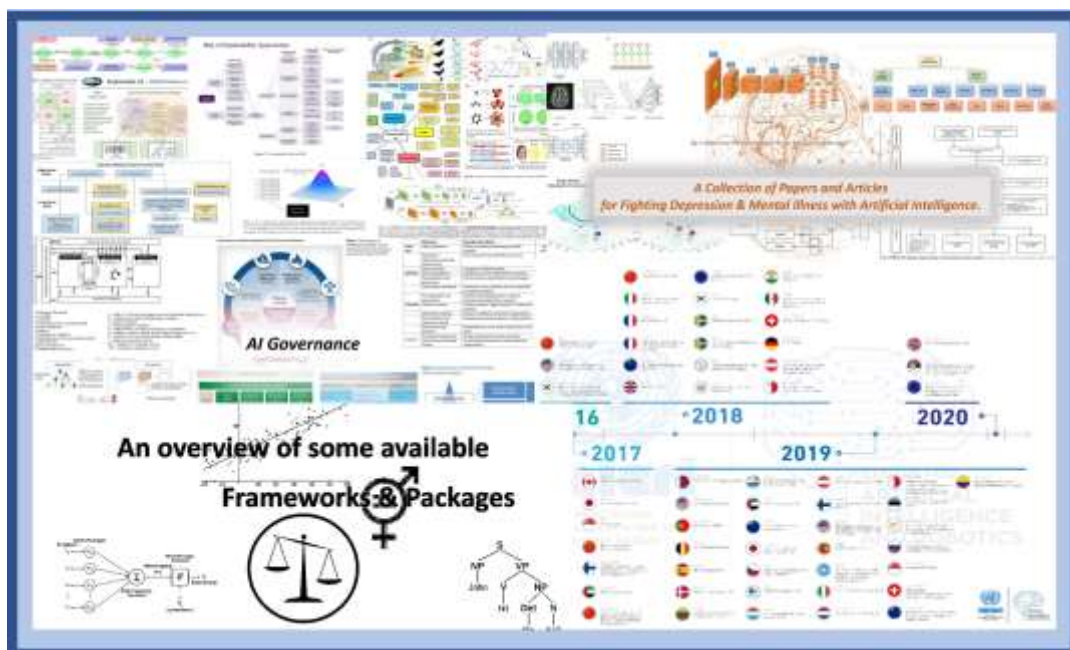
A Collection of Papers and Articles for Fighting Depression & Mental Illness with Artificial Intelligence.

AI Governance

16

2018

2017

2019

2020

An overview of some available

Frameworks & Packages

S

NP

VP

John

V

NP

hit

Det

N